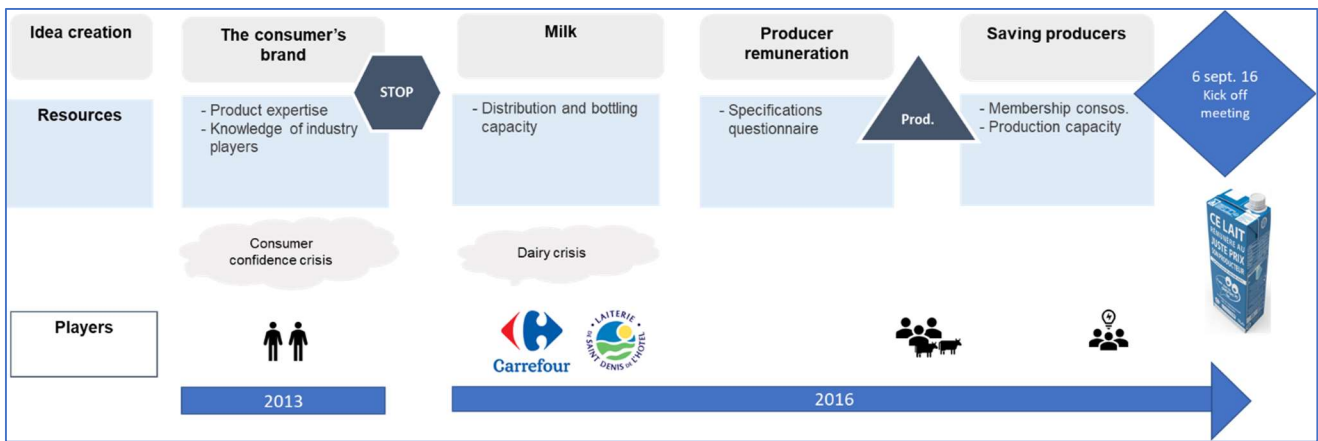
Idea creation

The consumer's brand

Milk

Producer remuneration

Saving producers

6 sept. 16
Kick off meeting

Resources

- Product expertise
- Knowledge of industry players

STOP

- Distribution and bottling capacity

- Specifications questionnaire

Prod.

- Membership consos.
- Production capacity

CE LAIT RÉMUNÈRE AU JUSTE PRIX SON PRODUCTEUR

Consumer confidence crisis

Dairy crisis

Players

Carrefour

LAITERIE DE SAINT DENIS DE L'HOTEL

2013

2016